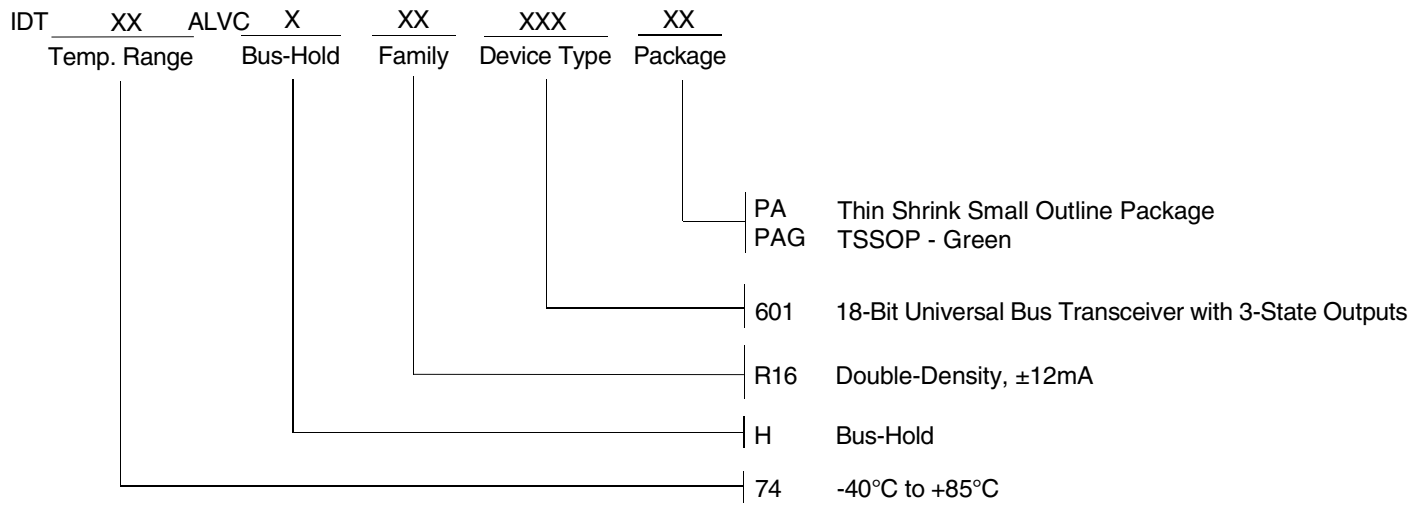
IDT XX ALVC X XX XXX XX
Temp. Range Bus-Hold Family Device Type Package

PA Thin Shrink Small Outline Package
PAG TSSOP - Green

601 18-Bit Universal Bus Transceiver with 3-State Outputs

R16 Double-Density, ±12mA

H Bus-Hold

74 -40°C to +85°C